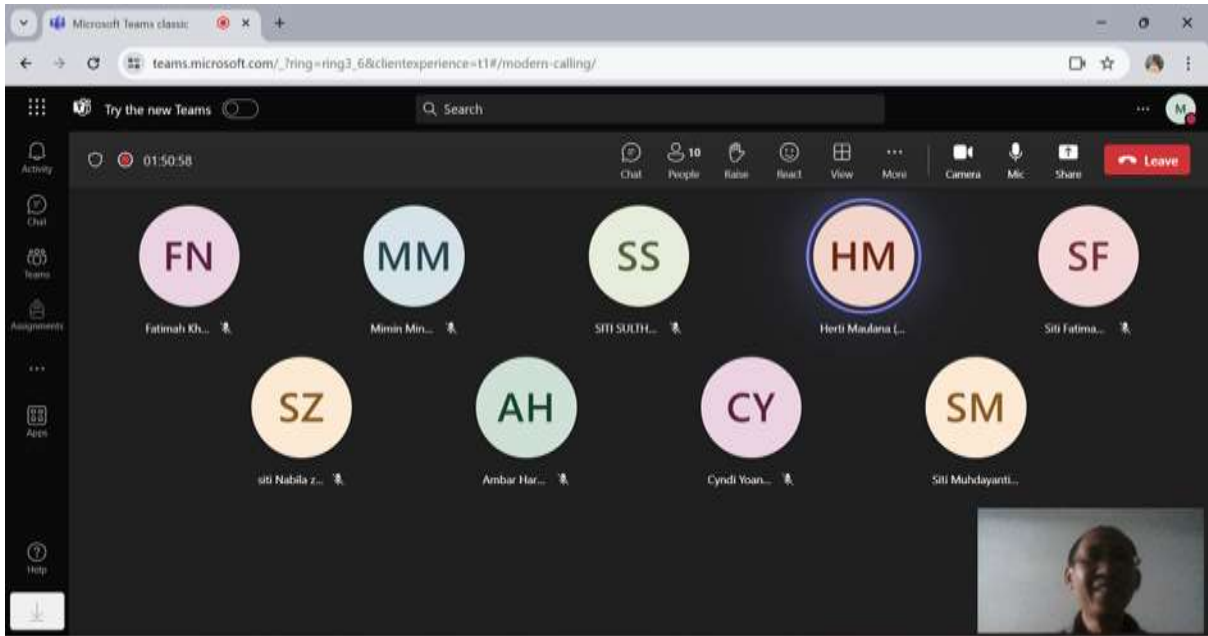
Microsoft Teams classic

teams.microsoft.com/_?ring=ring3_6&clientexperience=t1#/modern-calling/

Try the new Teams

Search

M

Activity

Chat

Teams

Assignments

...

Apps

Help

01:50:58

Chat

10 People

Raise

React

View

More

Camera

Mic

Share

Leave

FN
Fatimah Kh...

MM
Mimin Min...

SS
SITI SULTH...

HM
Herti Maulana (...

SF
Siti Fatima...

SZ
siti Nabila z...

AH
Ambar Har...

CY
Cyndi Yoan...

SM
Siti Muhdayanti...